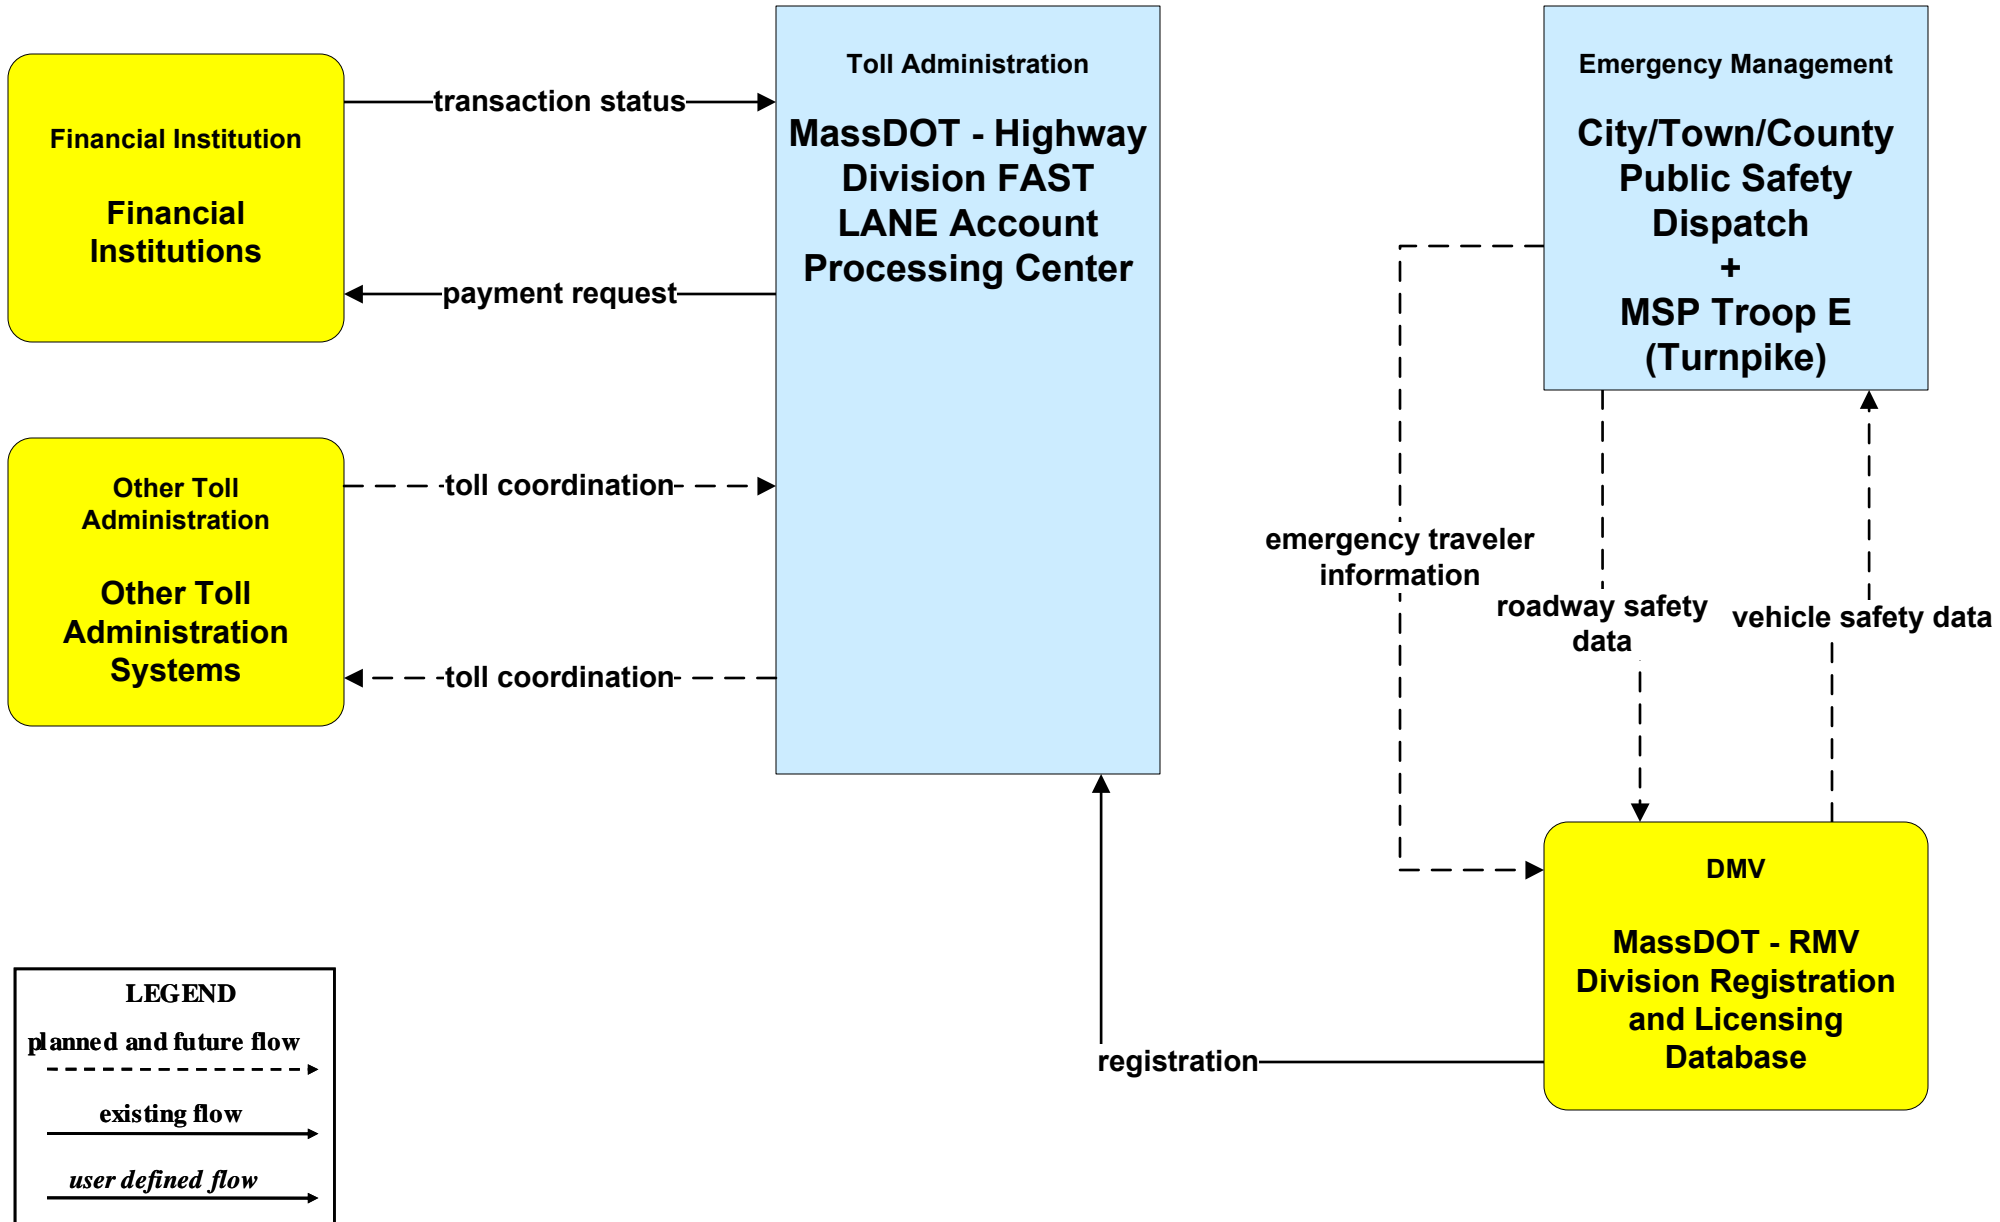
Financial Institution

Financial Institutions

transaction status

payment request

Toll Administration

MassDOT - Highway Division FAST LANE Account Processing Center

Emergency Management

City/Town/County Public Safety Dispatch + MSP Troop E (Turnpike)

Other Toll Administration

Other Toll Administration Systems

toll coordination

toll coordination

emergency traveler information

roadway safety data

vehicle safety data

DMV

MassDOT - RMV Division Registration and Licensing Database

registration

LEGEND

planned and future flow

existing flow

user defined flow